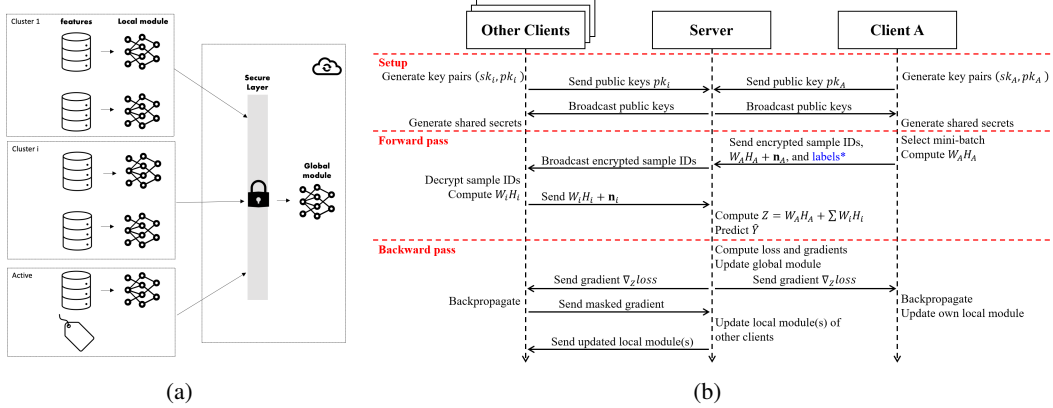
Cluster 1
features
Local module
Cluster i
Active
Secure Layer
Global module

(a)

Other Clients
Server
Client A

Setup
Generate key pairs $(sk_i, pk_i)$
Send public keys $pk_i$
Send public key $pk_A$
Generate key pairs $(sk_A, pk_A)$
Broadcast public keys
Broadcast public keys
Generate shared secrets
Generate shared secrets

Forward pass
Select mini-batch
Compute $W_A H_A$
Send encrypted sample IDs, $W_A H_A + \mathbf{n}_A$, and labels*
Broadcast encrypted sample IDs
Decrypt sample IDs
Compute $W_i H_i$
Send $W_i H_i + \mathbf{n}_i$
Compute $Z = W_A H_A + \sum W_i H_i$
Predict $\hat{Y}$

Backward pass
Compute loss and gradients
Update global module
Send gradient $\nabla_Z loss$
Send gradient $\nabla_Z loss$
Backpropagate
Backpropagate
Update own local module
Send masked gradient
Update local module(s) of other clients
Send updated local module(s)

(b)